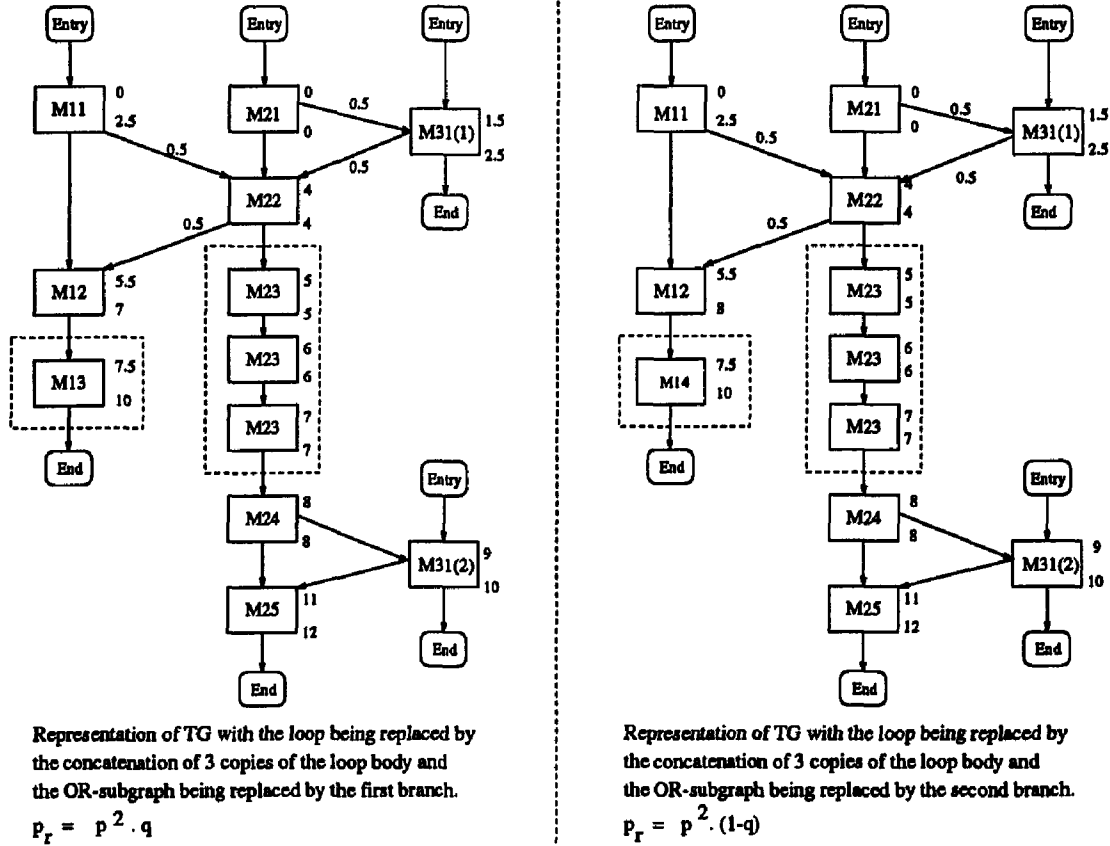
Entry

Entry

Entry

M11 0 2.5

M21 0 0

0.5

M31(1) 1.5 2.5

0.5

0.5

M22 4 4

End

0.5

M12 5.5 7

M23 5 5

M13 7.5 10

M23 6 6

M23 7 7

End

Entry

M24 8 8

M31(2) 9 10

M25 11 12

End

End

Representation of TG with the loop being replaced by the concatenation of 3 copies of the loop body and the OR-subgraph being replaced by the first branch.

$p_r = p^2 . q$

Entry

Entry

Entry

M11 0 2.5

M21 0 0

0.5

M31(1) 1.5 2.5

0.5

0.5

M22 4 4

End

0.5

M12 5.5 8

M23 5 5

M14 7.5 10

M23 6 6

M23 7 7

End

Entry

M24 8 8

M31(2) 9 10

M25 11 12

End

End

Representation of TG with the loop being replaced by the concatenation of 3 copies of the loop body and the OR-subgraph being replaced by the second branch.

$p_r = p^2 . (1-q)$